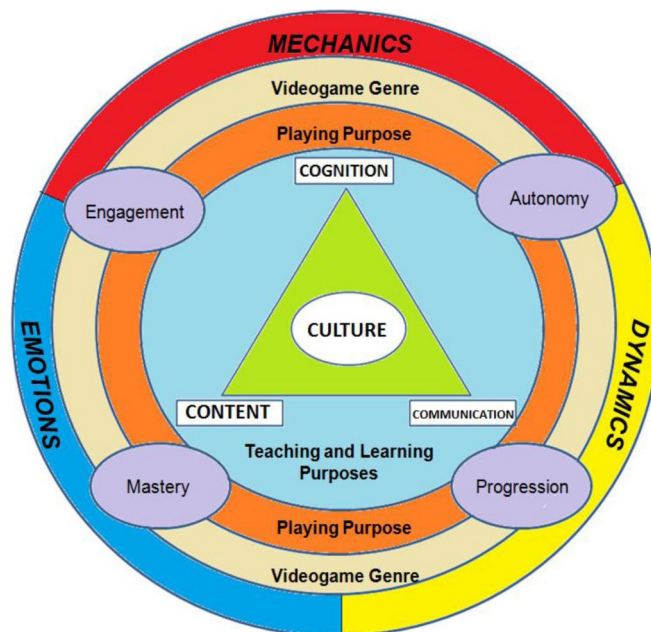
MECHANICS

Videogame Genre

Playing Purpose

COGNITION

Engagement

Autonomy

EMOTIONS

CULTURE

DYNAMICS

CONTENT

COMMUNICATION

Teaching and Learning Purposes

Mastery

Progression

Playing Purpose

Videogame Genre